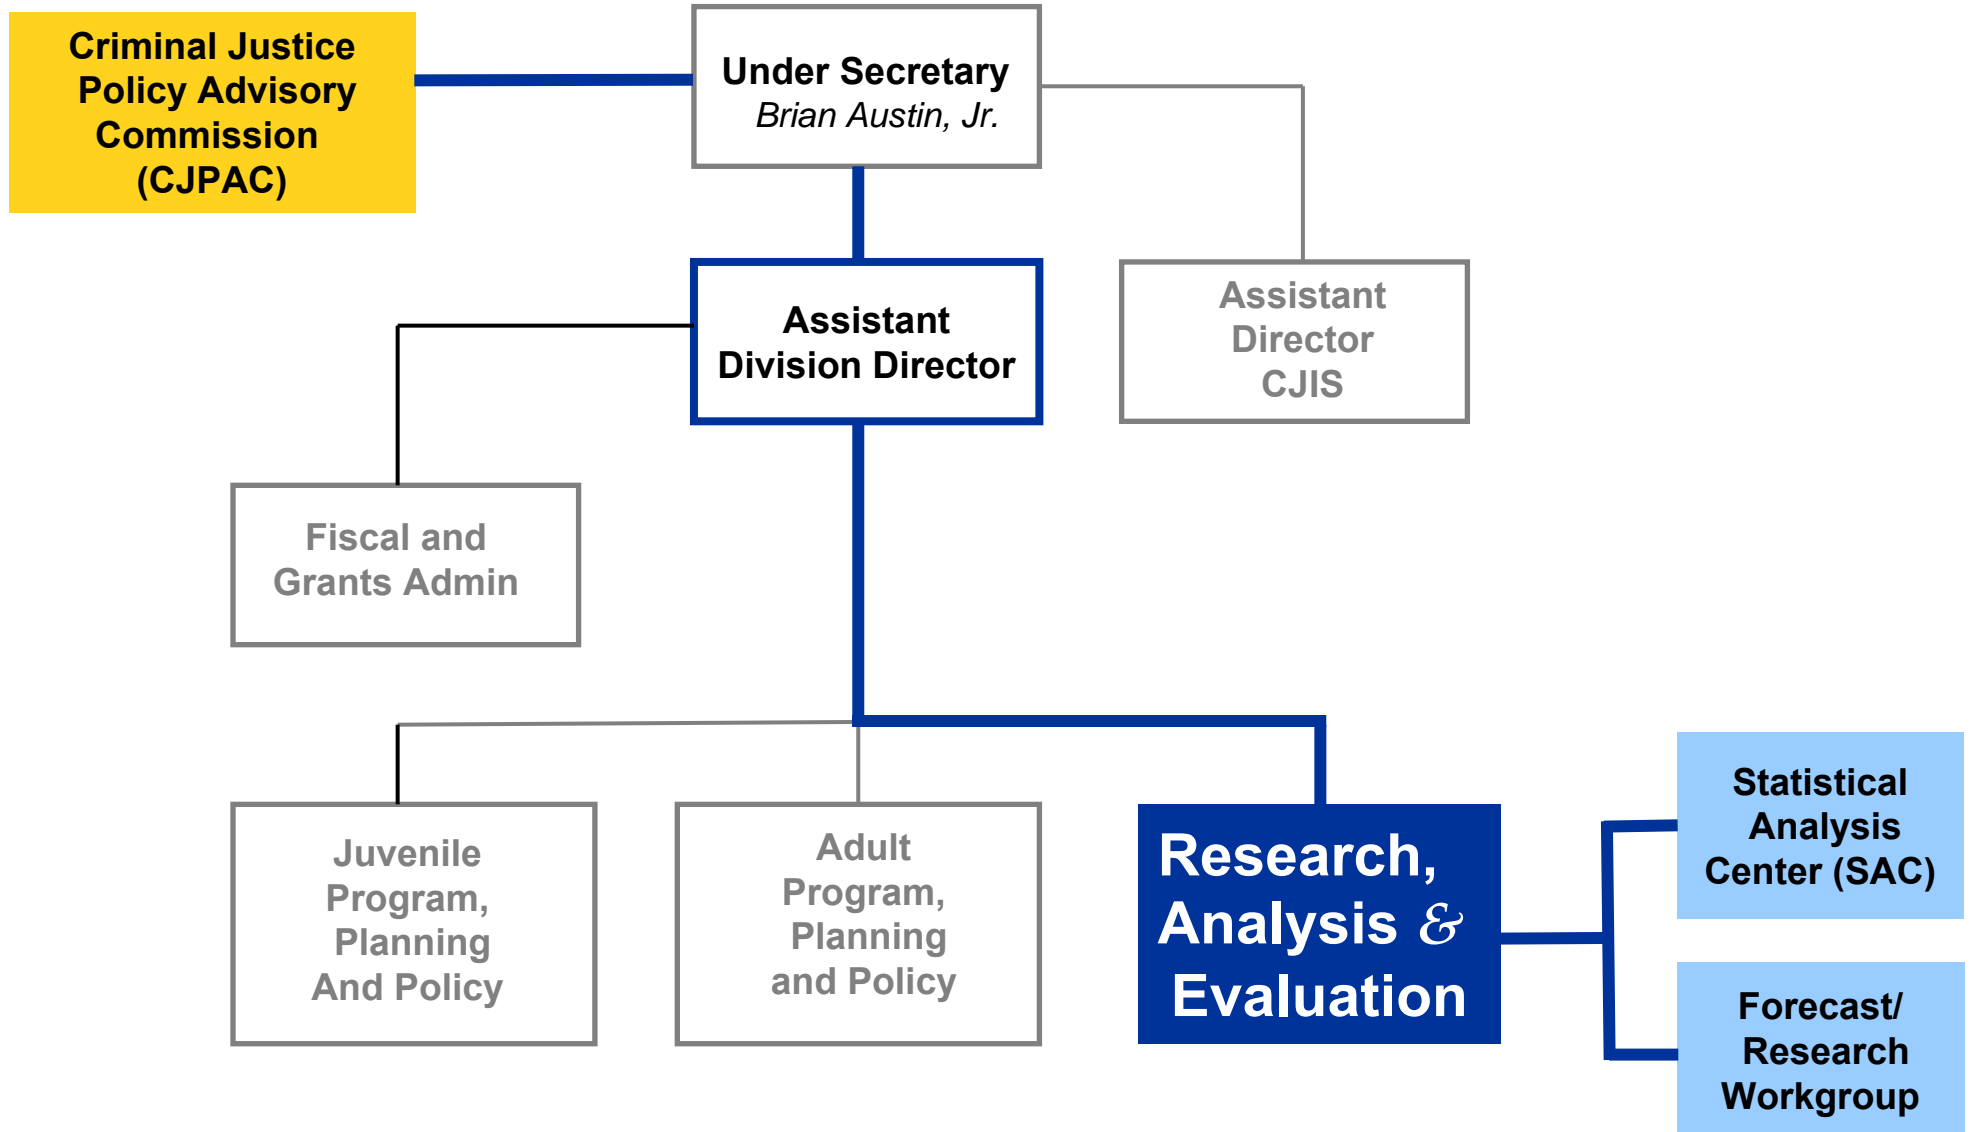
Criminal Justice Policy Advisory Commission (CJPAC)

Under Secretary
*Brian Austin, Jr.*

Assistant Division Director

Assistant Director CJIS

Fiscal and Grants Admin

Juvenile Program, Planning And Policy

Adult Program, Planning and Policy

Research, Analysis & Evaluation

Statistical Analysis Center (SAC)

Forecast/ Research Workgroup